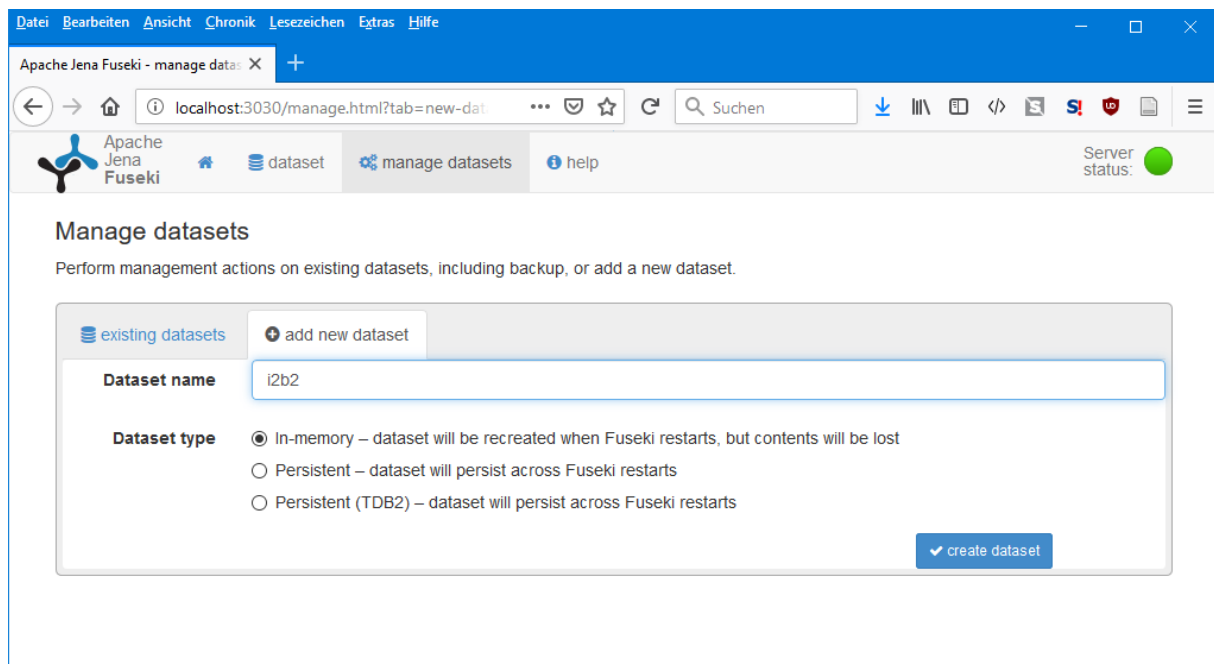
Datei Bearbeiten Ansicht Chronik Lesezeichen Extras Hilfe

Apache Jena Fuseki - manage datas

localhost:3030/manage.html?tab=new-dat

Suchen

Apache Jena Fuseki

dataset

manage datasets

help

Server status:

Manage datasets

Perform management actions on existing datasets, including backup, or add a new dataset.

existing datasets

add new dataset

Dataset name

i2b2

Dataset type

In-memory – dataset will be recreated when Fuseki restarts, but contents will be lost

Persistent – dataset will persist across Fuseki restarts

Persistent (TDB2) – dataset will persist across Fuseki restarts

create dataset